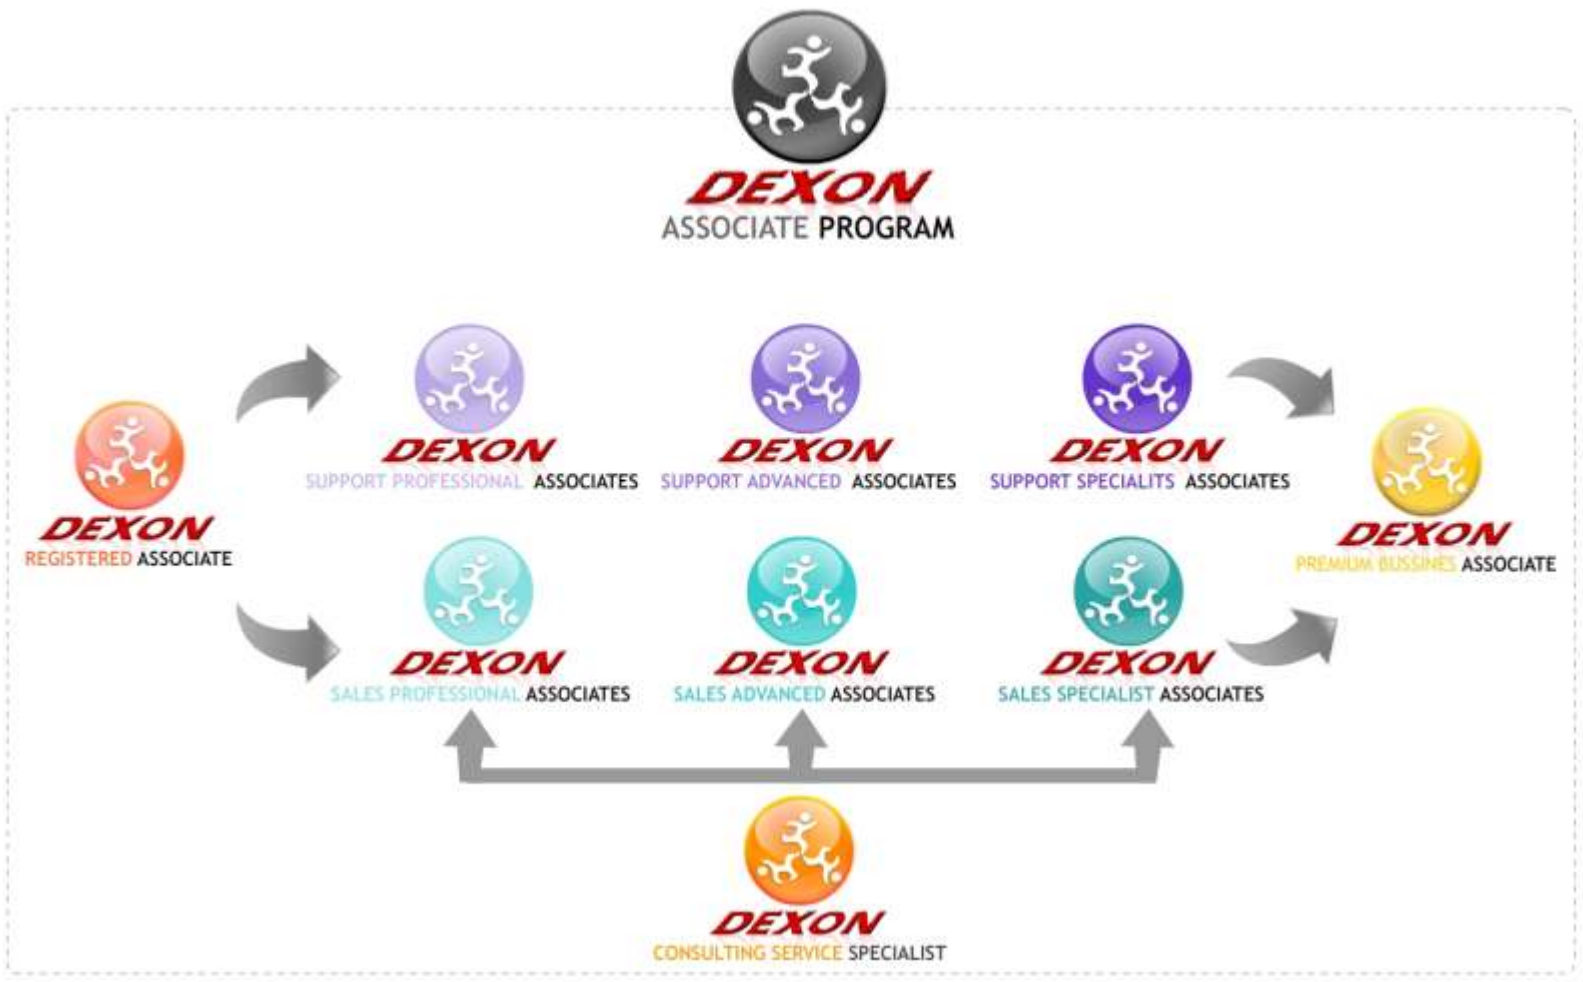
DEXON
ASSOCIATE PROGRAM

DEXON
REGISTERED ASSOCIATE

DEXON
SUPPORT PROFESSIONAL ASSOCIATES

DEXON
SUPPORT ADVANCED ASSOCIATES

DEXON
SUPPORT SPECIALITS ASSOCIATES

DEXON
PREMIUM BUSSINES ASSOCIATE

DEXON
SALES PROFESSIONAL ASSOCIATES

DEXON
SALES ADVANCED ASSOCIATES

DEXON
SALES SPECIALIST ASSOCIATES

DEXON
CONSULTING SERVICE SPECIALIST